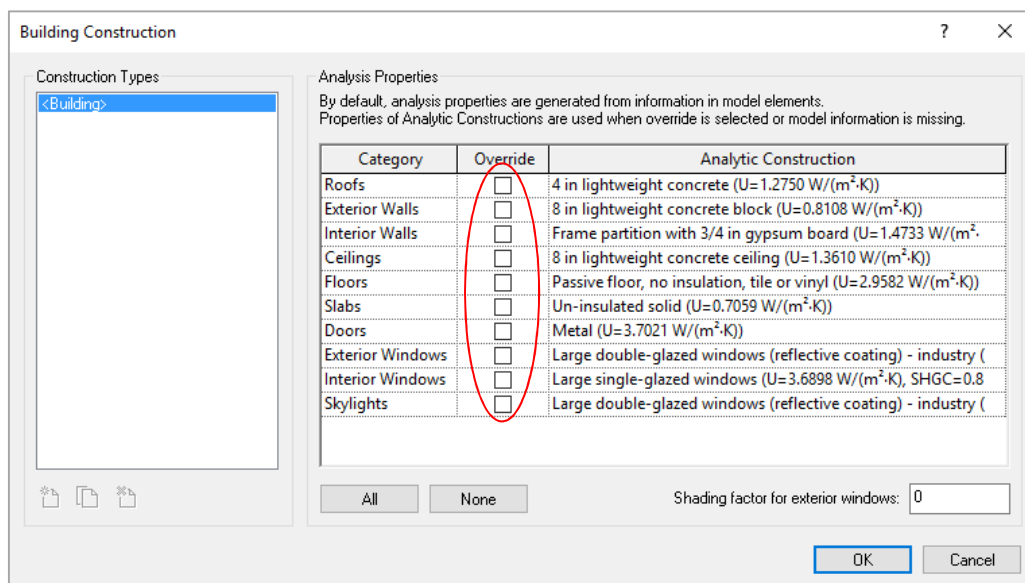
Building Construction

?

Construction Types

<Building>

Analysis Properties

By default, analysis properties are generated from information in model elements.
Properties of Analytic Constructions are used when override is selected or model information is missing.

| Category | Override | Analytic Construction |
|---|---|---|
| Roofs | ☐ | 4 in lightweight concrete (U=1.2750 W/(m²·K)) |
| Exterior Walls | ☐ | 8 in lightweight concrete block (U=0.8108 W/(m²·K)) |
| Interior Walls | ☐ | Frame partition with 3/4 in gypsum board (U=1.4733 W/(m²· |
| Ceilings | ☐ | 8 in lightweight concrete ceiling (U=1.3610 W/(m²·K)) |
| Floors | ☐ | Passive floor, no insulation, tile or vinyl (U=2.9582 W/(m²·K)) |
| Slabs | ☐ | Un-insulated solid (U=0.7059 W/(m²·K)) |
| Doors | ☐ | Metal (U=3.7021 W/(m²·K)) |
| Exterior Windows | ☐ | Large double-glazed windows (reflective coating) - industry ( |
| Interior Windows | ☐ | Large single-glazed windows (U=3.6898 W/(m²·K), SHGC=0.8 |
| Skylights | ☐ | Large double-glazed windows (reflective coating) - industry ( |

All

None

Shading factor for exterior windows: 0

OK

Cancel